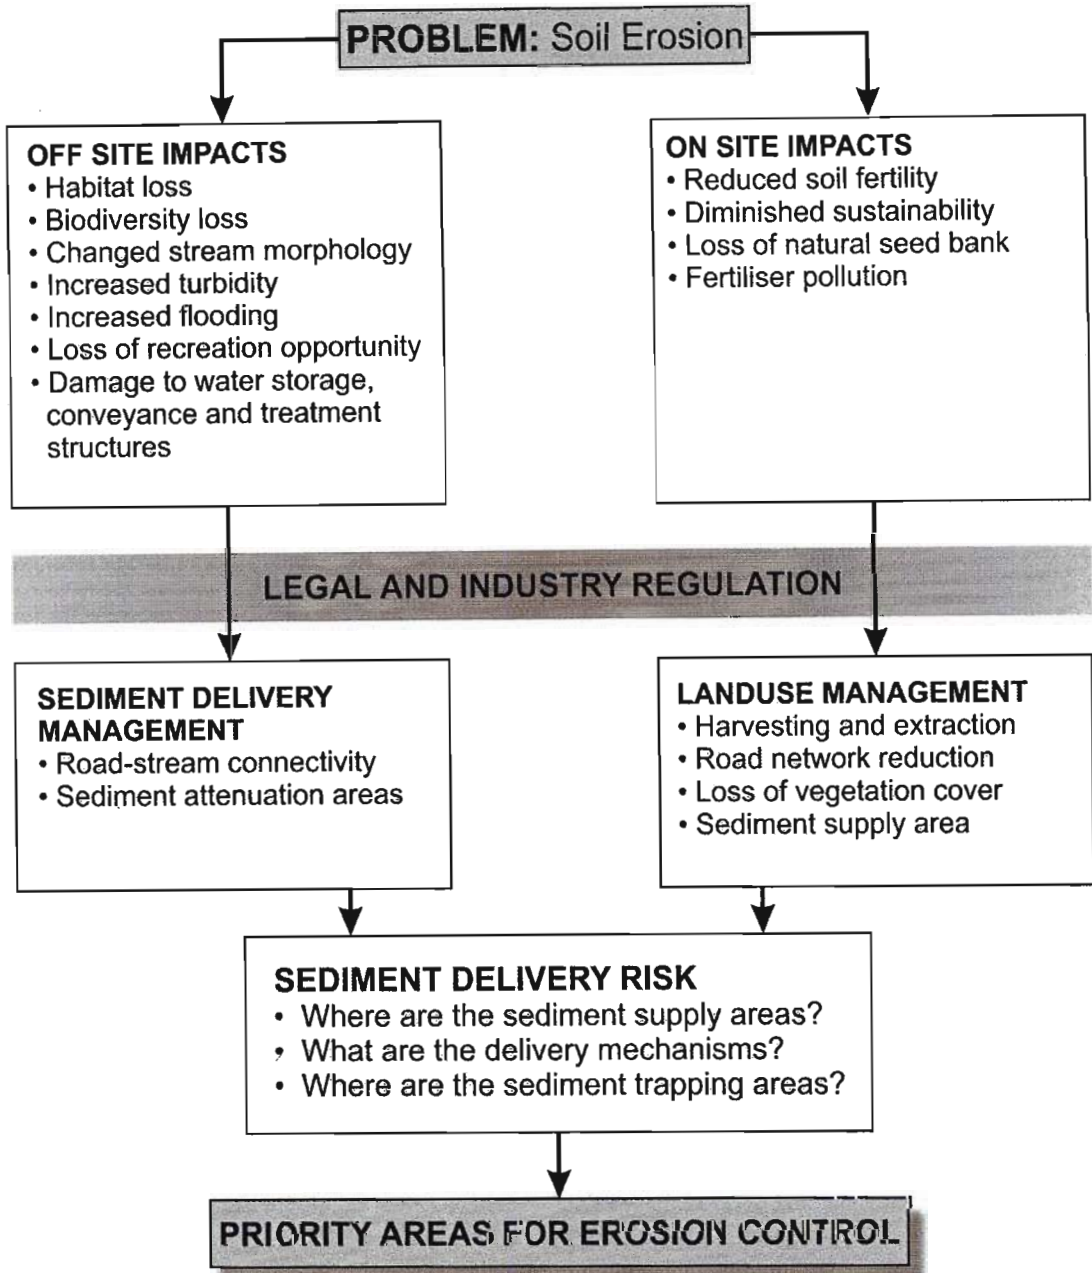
PROBLEM: Soil Erosion

OFF SITE IMPACTS
• Habitat loss
• Biodiversity loss
• Changed stream morphology
• Increased turbidity
• Increased flooding
• Loss of recreation opportunity
• Damage to water storage, conveyance and treatment structures

ON SITE IMPACTS
• Reduced soil fertility
• Diminished sustainability
• Loss of natural seed bank
• Fertiliser pollution

LEGAL AND INDUSTRY REGULATION

SEDIMENT DELIVERY MANAGEMENT
• Road-stream connectivity
• Sediment attenuation areas

LANDUSE MANAGEMENT
• Harvesting and extraction
• Road network reduction
• Loss of vegetation cover
• Sediment supply area

SEDIMENT DELIVERY RISK
• Where are the sediment supply areas?
• What are the delivery mechanisms?
• Where are the sediment trapping areas?

PRIORITY AREAS FOR EROSION CONTROL